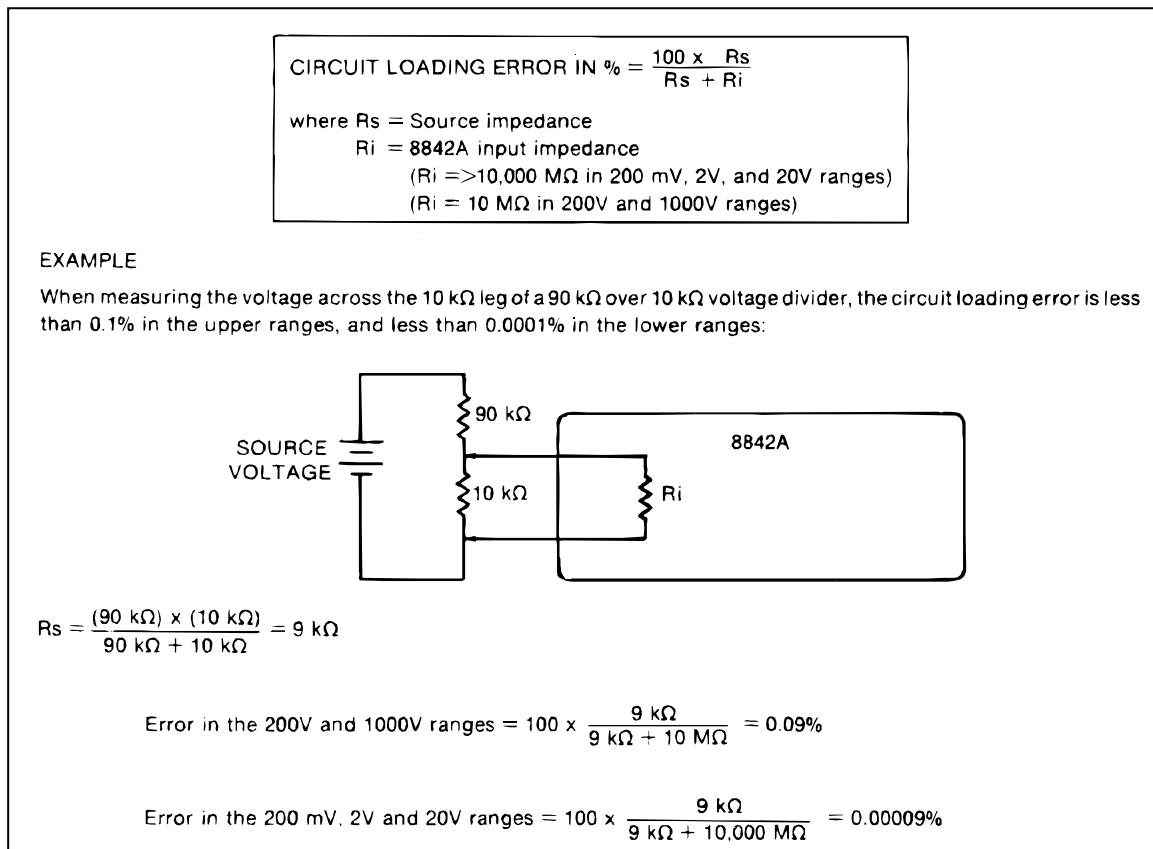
CIRCUIT LOADING ERROR IN % = $\frac{100 \times Rs}{Rs + Ri}$

where Rs = Source impedance
Ri = 8842A input impedance
(Ri =>10,000 MΩ in 200 mV, 2V, and 20V ranges)
(Ri = 10 MΩ in 200V and 1000V ranges)

EXAMPLE

When measuring the voltage across the 10 kΩ leg of a 90 kΩ over 10 kΩ voltage divider, the circuit loading error is less than 0.1% in the upper ranges, and less than 0.0001% in the lower ranges:

90 kΩ
SOURCE VOLTAGE
10 kΩ
8842A
Ri

Rs = $\frac{(90 \text{ k}\Omega) \times (10 \text{ k}\Omega)}{90 \text{ k}\Omega + 10 \text{ k}\Omega}$ = 9 kΩ

Error in the 200V and 1000V ranges = 100 x $\frac{9 \text{ k}\Omega}{9 \text{ k}\Omega + 10 \text{ M}\Omega}$ = 0.09%

Error in the 200 mV, 2V and 20V ranges = 100 x $\frac{9 \text{ k}\Omega}{9 \text{ k}\Omega + 10{,}000 \text{ M}\Omega}$ = 0.00009%